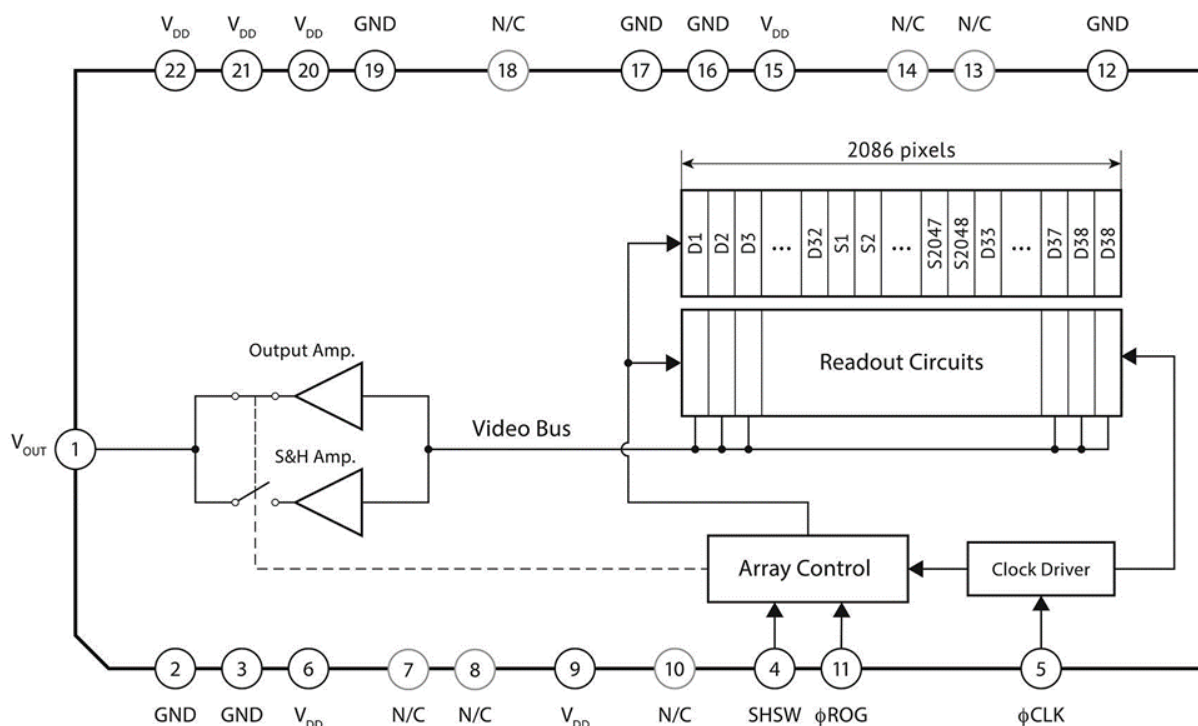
$V_{DD}$ $V_{DD}$ $V_{DD}$ GND N/C GND GND $V_{DD}$ N/C N/C GND

22 21 20 19 18 17 16 15 14 13 12

2086 pixels

D1 D2 D3 ... D32 S1 S2 ... S2047 S2048 D33 ... D37 D38 D38

Readout Circuits

Output Amp.

S&H Amp.

Video Bus

$V_{OUT}$ 1

Array Control

Clock Driver

2 3 6 7 8 9 10 4 11 5

GND GND $V_{DD}$ N/C N/C $V_{DD}$ N/C SHSW $\phi$ROG $\phi$CLK